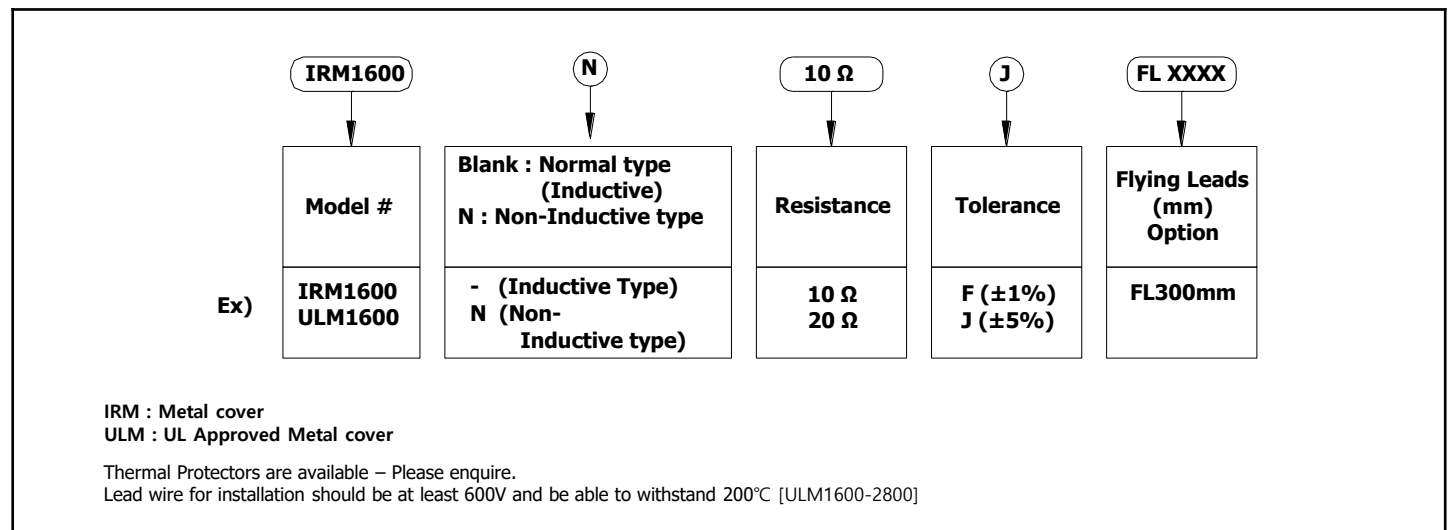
IRM1600

N

10 Ω

J

FL XXXX

Model #

Blank : Normal type (Inductive)
N : Non-Inductive type

Resistance

Tolerance

Flying Leads (mm) Option

Ex)

IRM1600
ULM1600

- (Inductive Type)
N (Non-Inductive type)

10 Ω
20 Ω

F (±1%)
J (±5%)

FL300mm

IRM : Metal cover
ULM : UL Approved Metal cover

Thermal Protectors are available – Please enquire.
Lead wire for installation should be at least 600V and be able to withstand 200℃ [ULM1600-2800]